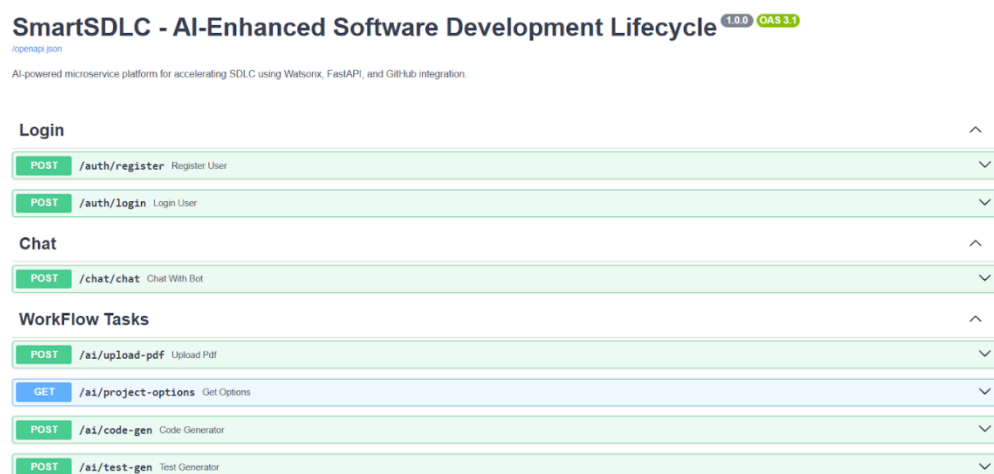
SmartSDLC - AI-Enhanced Software Development Lifecycle 1.0.0 OAS 3.1
/openapi.json

AI-powered microservice platform for accelerating SDLC using Watsonx, FastAPI, and GitHub integration.

Login

POST /auth/register Register User

POST /auth/login Login User

Chat

POST /chat/chat Chat With Bot

WorkFlow Tasks

POST /ai/upload-pdf Upload Pdf

GET /ai/project-options Get Options

POST /ai/code-gen Code Generator

POST /ai/test-gen Test Generator